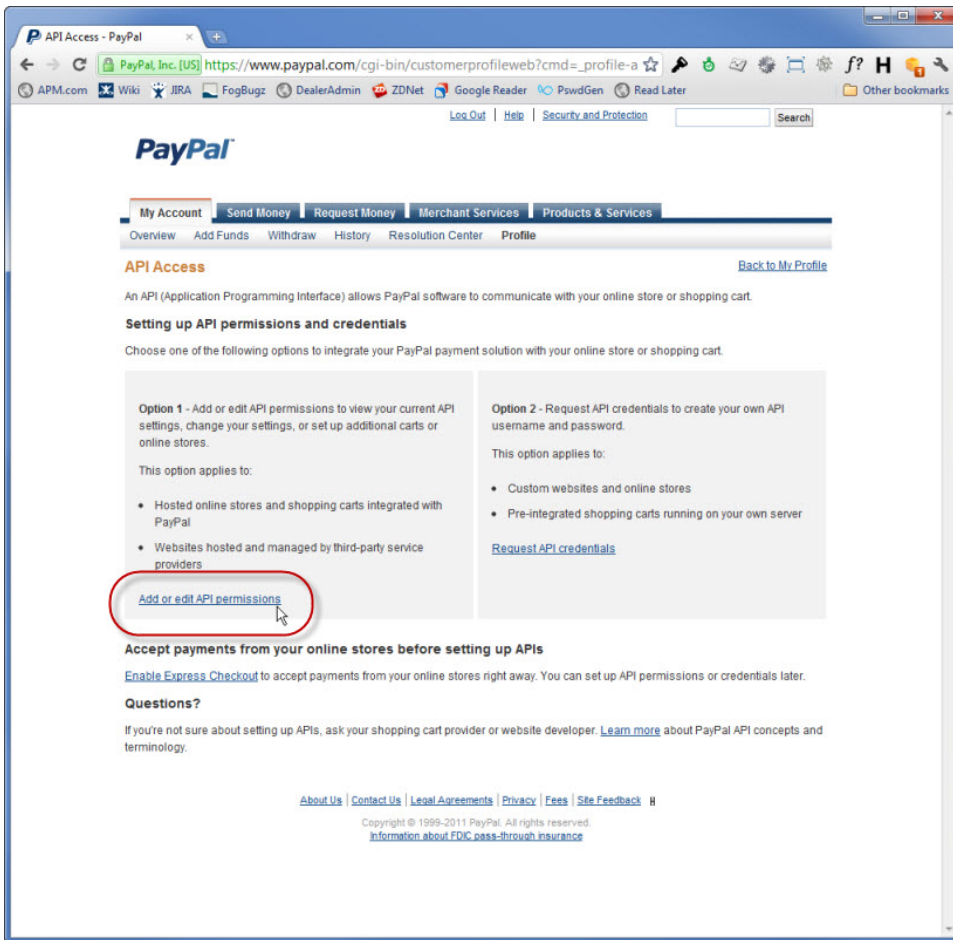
API Access - PayPal

PayPal, Inc. [US] https://www.paypal.com/cgi-bin/customerprofileweb?cmd=_profile-a

f? H

APM.com Wiki JIRA FogBugz DealerAdmin ZDNet Google Reader PswdGen Read Later Other bookmarks

Log Out | Help | Security and Protection Search

PayPal

My Account Send Money Request Money Merchant Services Products & Services

Overview Add Funds Withdraw History Resolution Center Profile

API Access

Back to My Profile

An API (Application Programming Interface) allows PayPal software to communicate with your online store or shopping cart.

Setting up API permissions and credentials

Choose one of the following options to integrate your PayPal payment solution with your online store or shopping cart.

Option 1 - Add or edit API permissions to view your current API settings, change your settings, or set up additional carts or online stores.

This option applies to:

• Hosted online stores and shopping carts integrated with PayPal

• Websites hosted and managed by third-party service providers

Add or edit API permissions

Option 2 - Request API credentials to create your own API username and password.

This option applies to:

• Custom websites and online stores

• Pre-integrated shopping carts running on your own server

Request API credentials

Accept payments from your online stores before setting up APIs

Enable Express Checkout to accept payments from your online stores right away. You can set up API permissions or credentials later.

Questions?

If you're not sure about setting up APIs, ask your shopping cart provider or website developer. Learn more about PayPal API concepts and terminology.

About Us | Contact Us | Legal Agreements | Privacy | Fees | Site Feedback

Copyright © 1999-2011 PayPal. All rights reserved.
Information about FDIC pass-through insurance